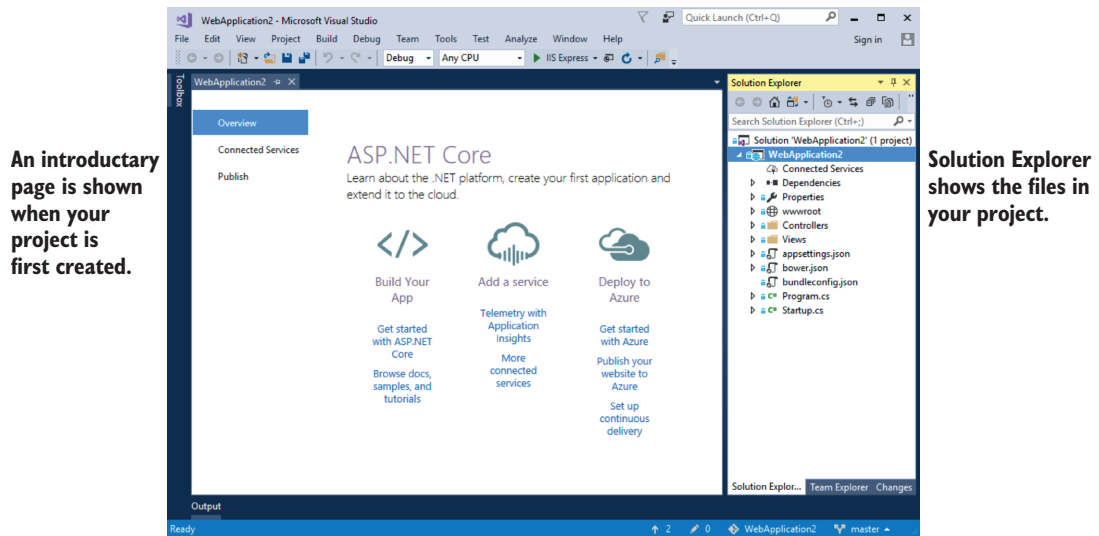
WebApplication2 - Microsoft Visual Studio

Quick Launch (Ctrl+Q)

File Edit View Project Build Debug Team Tools Test Analyze Window Help

Sign in

Debug Any CPU IIS Express

Toolbox

WebApplication2

An introductary page is shown when your project is first created.

Overview

Connected Services

Publish

ASP.NET Core

Learn about the .NET platform, create your first application and extend it to the cloud.

Build Your App

Get started with ASP.NET Core

Browse docs, samples, and tutorials

Add a service

Telemetry with Application Insights

More connected services

Deploy to Azure

Get started with Azure

Publish your website to Azure

Set up continuous delivery

Solution Explorer

Search Solution Explorer (Ctrl+;)

Solution 'WebApplication2' (1 project)

WebApplication2

Connected Services

Dependencies

Properties

wwwroot

Controllers

Views

appsettings.json

bower.json

bundleconfig.json

Program.cs

Startup.cs

Solution Explor... Team Explorer Changes

Solution Explorer shows the files in your project.

Output

Ready

2 0 WebApplication2 master